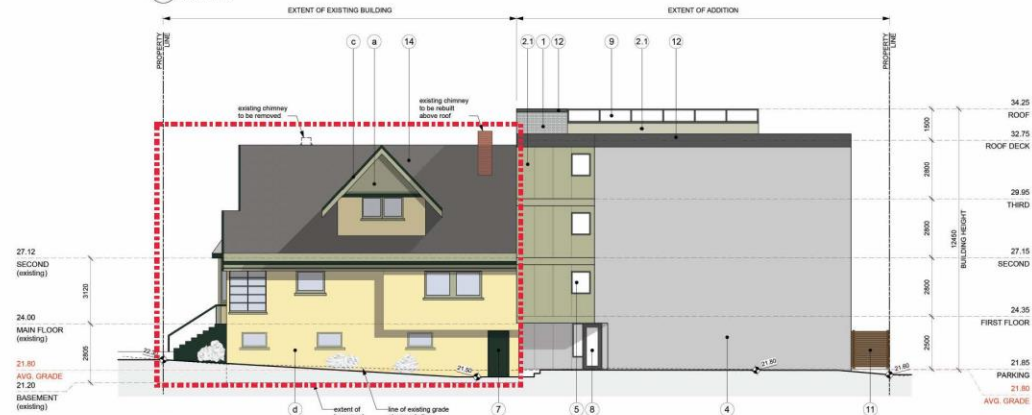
EXTENT OF EXISTING BUILDING

EXTENT OF ADDITION

PROPERTY LINE

PROPERTY LINE

c a 14

2.1 1 12 9 2.1 12

existing chimney to be removed

existing chimney to be rebuilt above roof

34.25
ROOF

32.75
ROOF DECK

29.95
THIRD

27.15
SECOND

24.35
FIRST FLOOR

21.85
PARKING
21.80
AVG. GRADE

1500
2800
2800
2800
2500

12480
BUILDING HEIGHT

27.12
SECOND (existing)

24.00
MAIN FLOOR (existing)

21.80
AVG. GRADE
21.20
BASEMENT (existing)

3120
2805

22.10

21.50

21.80

21.80

d

extent of

line of existing grade

7

5 8

4

11